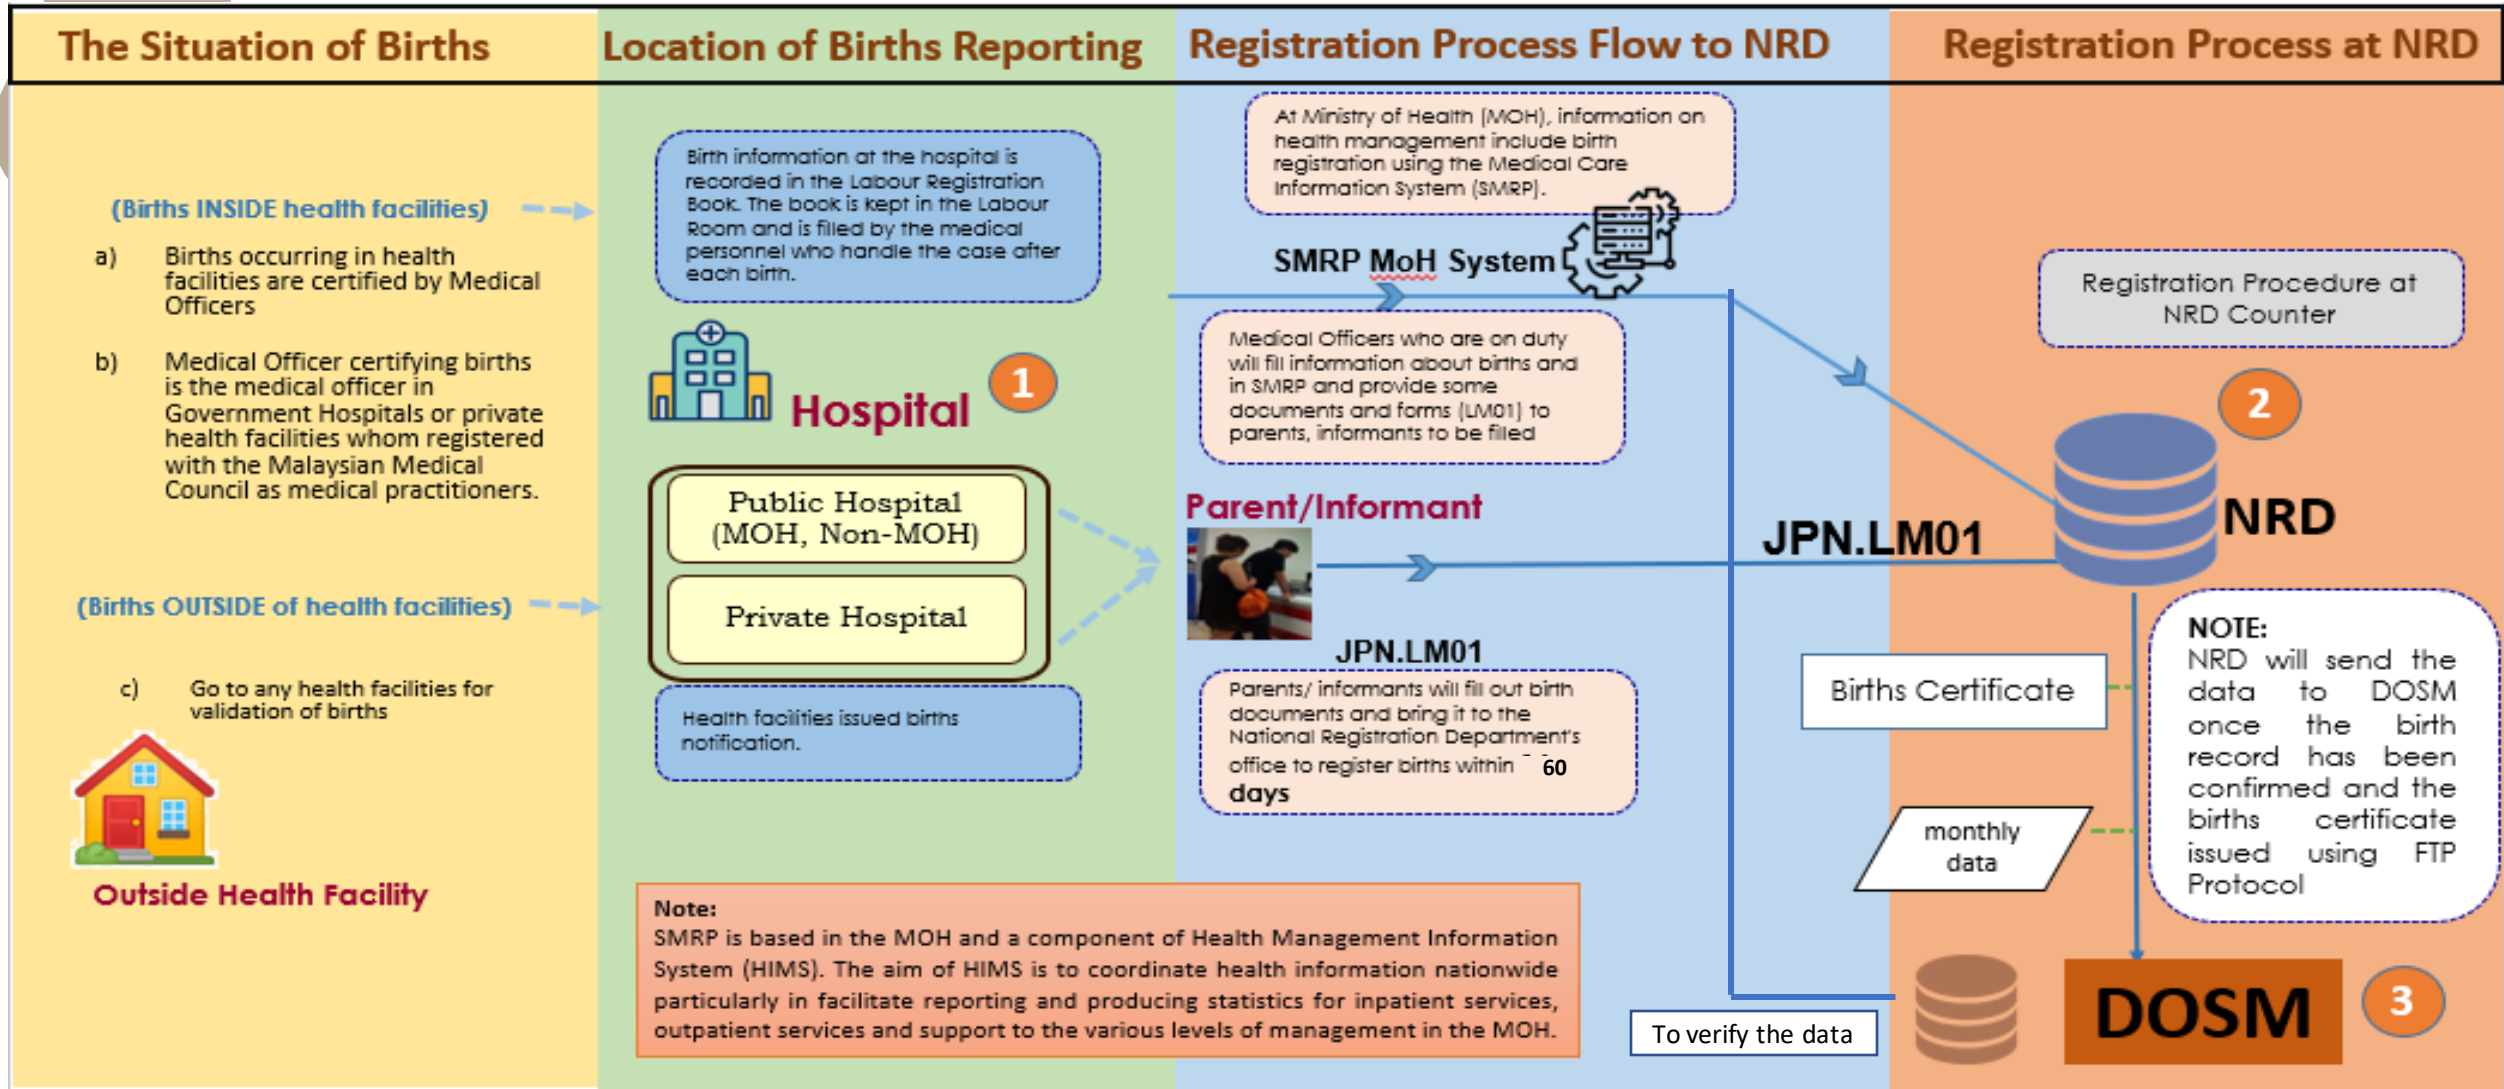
The Situation of Births

Location of Births Reporting

Registration Process Flow to NRD

Registration Process at NRD

(Births INSIDE health facilities)

a) Births occurring in health facilities are certified by Medical Officers

b) Medical Officer certifying births is the medical officer in Government Hospitals or private health facilities whom registered with the Malaysian Medical Council as medical practitioners.

(Births OUTSIDE of health facilities)

c) Go to any health facilities for validation of births

Outside Health Facility

Birth information at the hospital is recorded in the Labour Registration Book. The book is kept in the Labour Room and is filled by the medical personnel who handle the case after each birth.

Hospital

1

Public Hospital (MOH, Non-MOH)

Private Hospital

Health facilities issued births notification.

At Ministry of Health (MOH), information on health management include birth registration using the Medical Care Information System (SMRP).

SMRP MoH System

Medical Officers who are on duty will fill information about births and in SMRP and provide some documents and forms (LM01) to parents, informants to be filled

Parent/Informant

JPN.LM01

Parents/ informants will fill out birth documents and bring it to the National Registration Department's office to register births within 60 days

JPN.LM01

Registration Procedure at NRD Counter

2

NRD

Births Certificate

monthly data

NOTE:
NRD will send the data to DOSM once the birth record has been confirmed and the births certificate issued using FTP Protocol

Note:
SMRP is based in the MOH and a component of Health Management Information System (HIMS). The aim of HIMS is to coordinate health information nationwide particularly in facilitate reporting and producing statistics for inpatient services, outpatient services and support to the various levels of management in the MOH.

To verify the data

DOSM

3